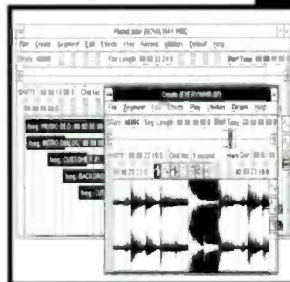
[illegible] ROYALWAY.MIX
File Create Segment Edit Effects View Record Utilities Default Help
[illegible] File Length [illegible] Start Time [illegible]
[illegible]
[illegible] MUSIC BED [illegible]
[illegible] INTRO DIALOG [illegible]
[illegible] CUSTOMER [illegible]
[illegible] BACKGRO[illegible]
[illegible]
Create (EVERYWHERE.SF)
File Segment Edit Effects Play Markers Region Help
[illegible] Seg. Length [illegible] Start Time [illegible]
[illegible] Grid Inc: 1 second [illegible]